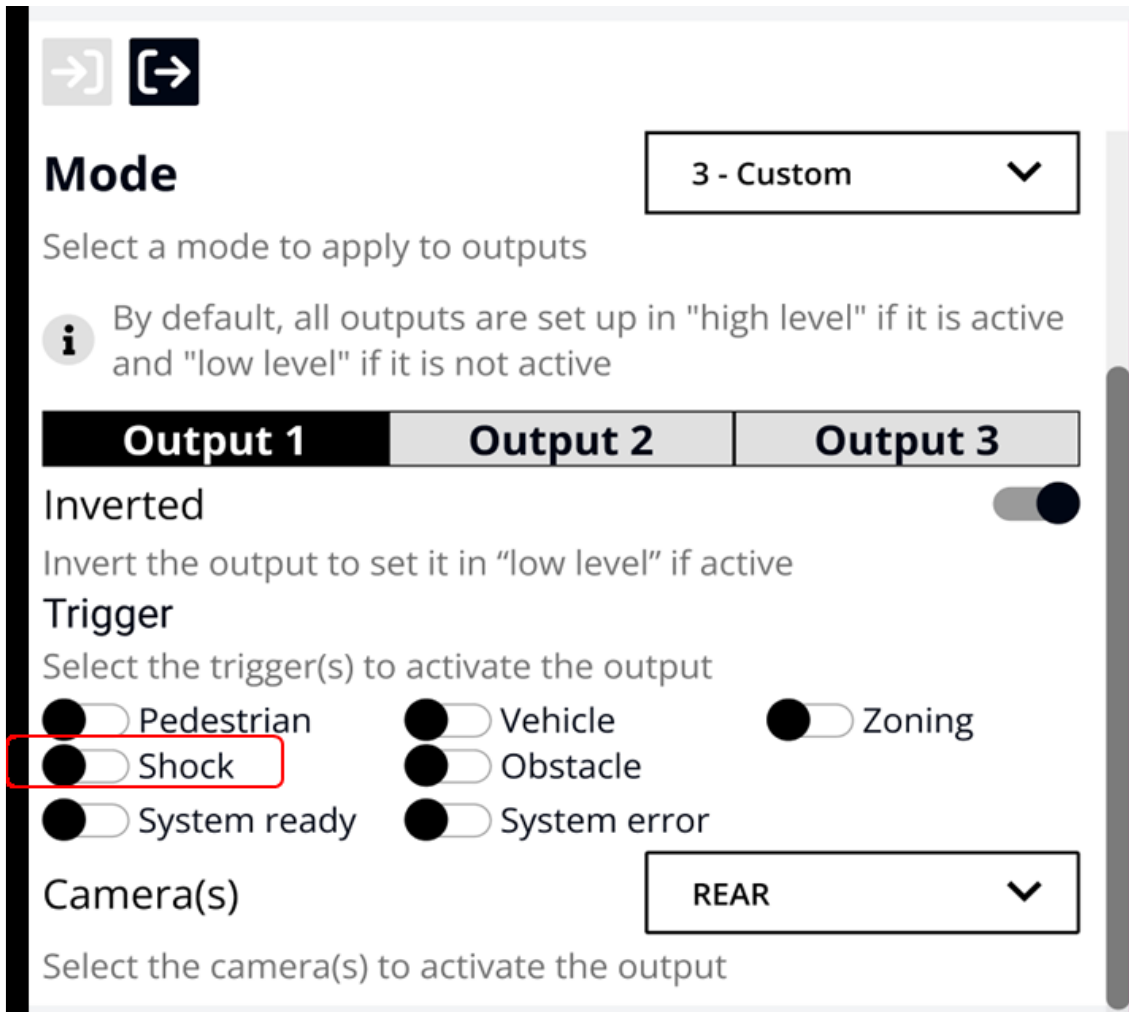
Mode

3 - Custom

Select a mode to apply to outputs

i By default, all outputs are set up in "high level" if it is active and "low level" if it is not active

| Output 1 | Output 2 | Output 3 |
|---|---|---|

Inverted

Invert the output to set it in “low level” if active

Trigger

Select the trigger(s) to activate the output

Pedestrian
Vehicle
Zoning
Shock
Obstacle
System ready
System error

Camera(s)

REAR

Select the camera(s) to activate the output